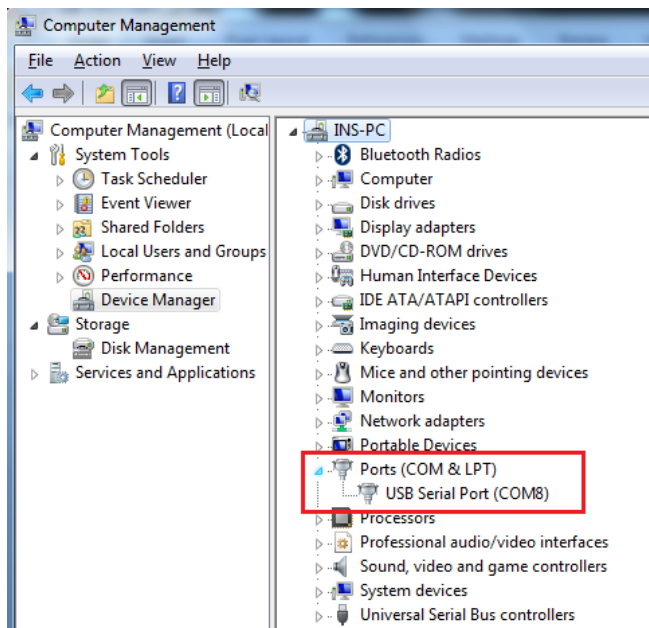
Computer Management

File Action View Help

Computer Management (Local
System Tools
Task Scheduler
Event Viewer
Shared Folders
Local Users and Groups
Performance
Device Manager
Storage
Disk Management
Services and Applications

INS-PC
Bluetooth Radios
Computer
Disk drives
Display adapters
DVD/CD-ROM drives
Human Interface Devices
IDE ATA/ATAPI controllers
Imaging devices
Keyboards
Mice and other pointing devices
Monitors
Network adapters
Portable Devices
Ports (COM & LPT)
USB Serial Port (COM8)
Processors
Professional audio/video interfaces
Sound, video and game controllers
System devices
Universal Serial Bus controllers